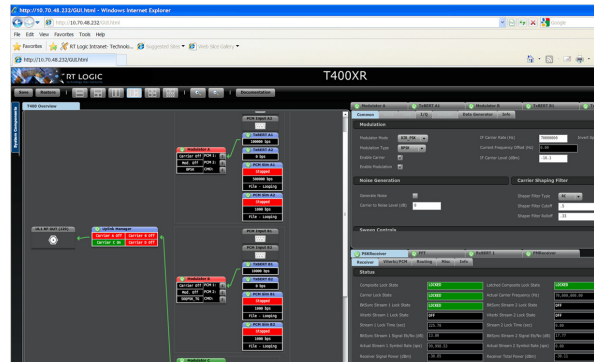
http://10.70.48.232/GUI.html - Windows Internet Explorer

http://10.70.48.232/GUI.html

Google

File Edit View Favorites Tools Help

Favorites

RT Logic Intranet- Technolo...

Suggested Sites

Web Slice Gallery

http://10.70.48.232/GUI.html

RT LOGIC

T400XR

Save

Restore

Documentation

T400 Overview

System Components

Modulator A

Carrier OFF

Mod OFF

BPSK

PCM Sim A1

Stopped

1000 bps

File - Looping

UpCnt A

Carrier OFF

Carrier 6 OFF

Carrier 6 On

PCM Input B1

Modulator B

Carrier OFF

Mod OFF

Stopped

1000 bps

File - Looping

Modulator A

TxBERT A1

Modulator B

TxBERT B1

Overview

I/Q

Data Generator

Info

Modulation

Modulation Mode

Modulation Type

BPSK

Enable Carrier

Enable Modulation

IF Carrier Rate (Hz)

70000000

Current Frequency Offset (Hz)

0.00

IF Carrier Level (dBm)

-10.0

Noise Generation

Carrier Shaping Filter

Generate Noise

Carrier to Noise Level (dB)

0

Shaper Filter Type

Shaper Filter Cutoff

Shaper Filter Rolloff

Sweep Controls

PSKReceiver

EFF

RxBERT 1

Receiver

Viterbi/PCM

Routing

Misc

Info

Status

Composite Lock State

LOCKED

Carrier Lock State

LOCKED

BitSync Stream 1 Lock State

LOCKED

Viterbi Stream 1 Lock State

OFF

Stream 1 Lock Time (sec)

226.70

BitSync Stream 1 Signal/Noise (dB)

Actual Stream 1 Symbol Rate (sps)

Receiver Signal Power (dBm)

-10.03

Latched Composite Lock State

LOCKED

Actual Carrier Frequency (Hz)

70,000,000.00

BitSync Stream 2 Lock State

OFF

Viterbi Stream 2 Lock State

OFF

Stream 2 Lock Time (sec)

0.00

BitSync Stream 2 Signal/Noise (dB)

Actual Stream 2 Symbol Rate (sps)

0.00

Receiver Total Power (dBm)

-10.11